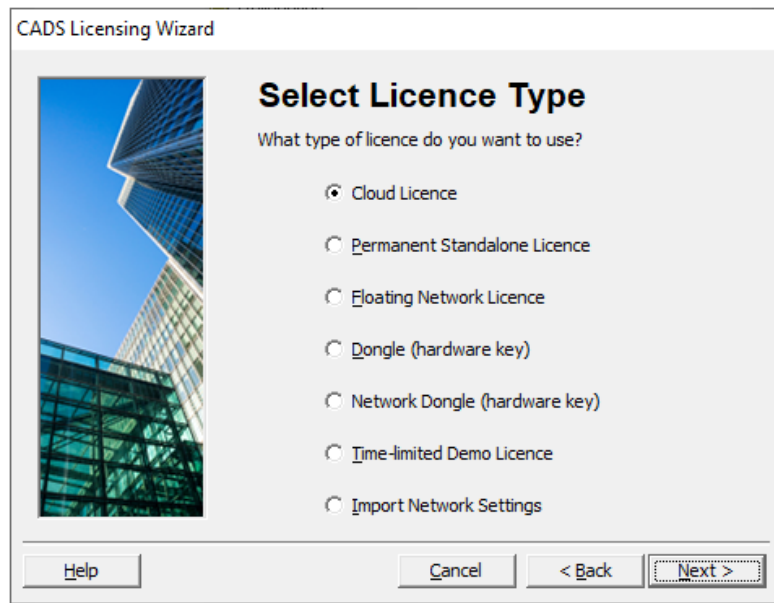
CADS Licensing Wizard

Select Licence Type

What type of licence do you want to use?

Cloud Licence

Permanent Standalone Licence

Floating Network Licence

Dongle (hardware key)

Network Dongle (hardware key)

Time-limited Demo Licence

Import Network Settings

Help

Cancel

< Back

Next >